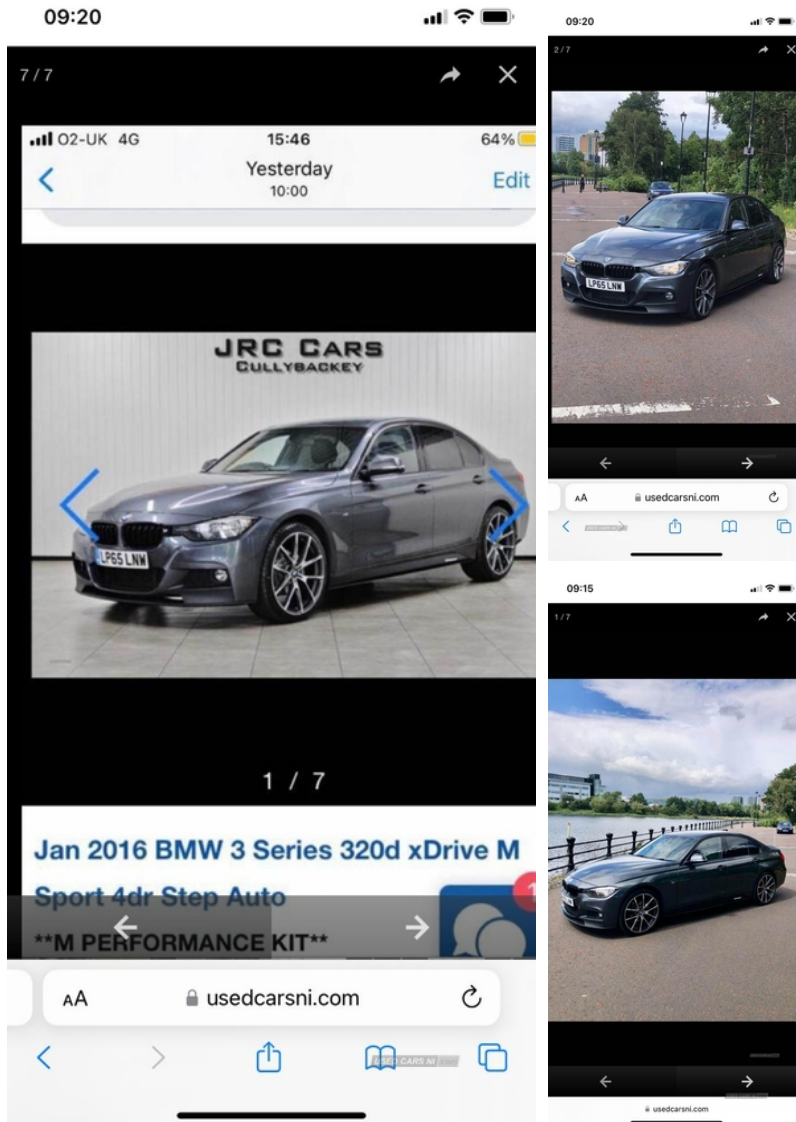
09:20

7 / 7

O2-UK 4G 15:46 64%

Yesterday 10:00

Edit

JRC CARS
CULLYBACKEY

LP65 LNW

1 / 7

Jan 2016 BMW 3 Series 320d xDrive M Sport 4dr Step Auto

**M PERFORMANCE KIT**

1

AA usedcarsni.com

09:20

2 / 7

LP65 LNW

AA usedcarsni.com

09:15

1 / 7

usedcarsni.com